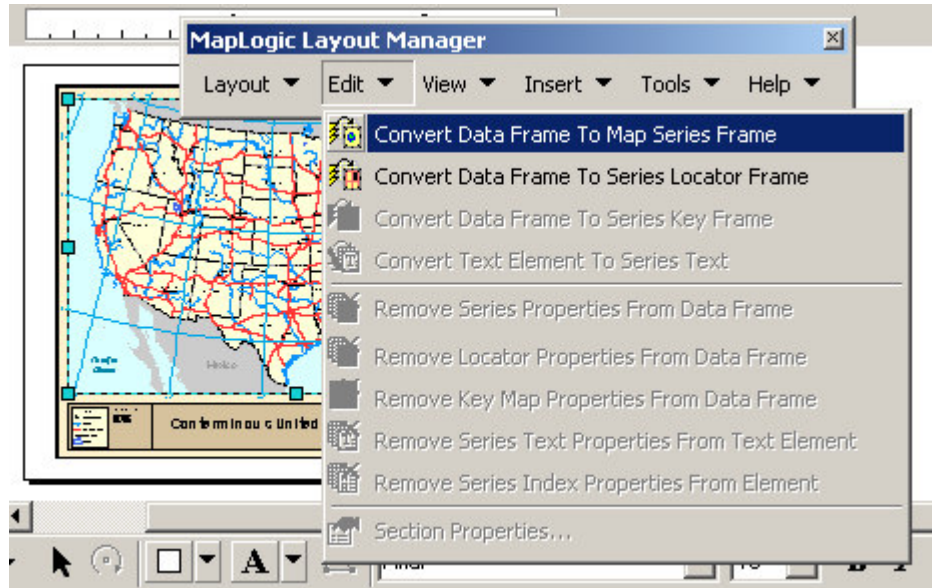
MapLogic Layout Manager

Layout Edit View Insert Tools Help

Convert Data Frame To Map Series Frame
Convert Data Frame To Series Locator Frame
Convert Data Frame To Series Key Frame
Convert Text Element To Series Text

Remove Series Properties From Data Frame
Remove Locator Properties From Data Frame
Remove Key Map Properties From Data Frame
Remove Series Text Properties From Text Element
Remove Series Index Properties From Element

Section Properties...

Conterminous United

Mexico

A